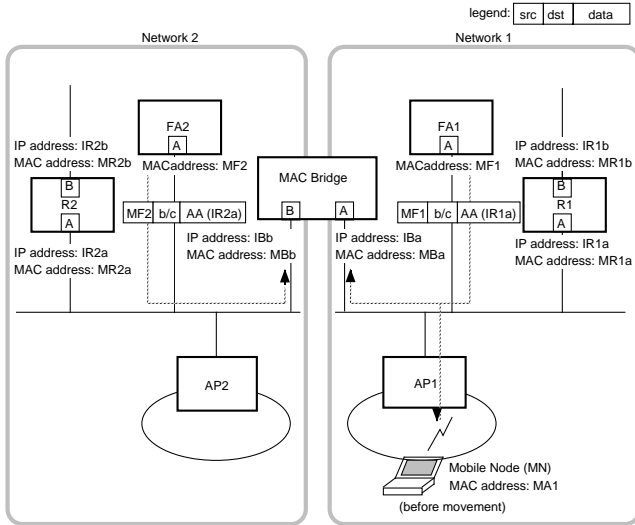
legend: src dst data

Network 2

Network 1

IP address: IR2b
MAC address: MR2b

B
R2
A

IP address: IR2a
MAC address: MR2a

FA2
A
MACaddress: MF2

MF2 | b/c | AA (IR2a)

MAC Bridge
B A

IP address: IBb
MAC address: MBb

IP address: IBa
MAC address: MBa

FA1
A
MACaddress: MF1

MF1 | b/c | AA (IR1a)

IP address: IR1b
MAC address: MR1b

B
R1
A

IP address: IR1a
MAC address: MR1a

AP2

AP1

Mobile Node (MN)
MAC address: MA1
(before movement)